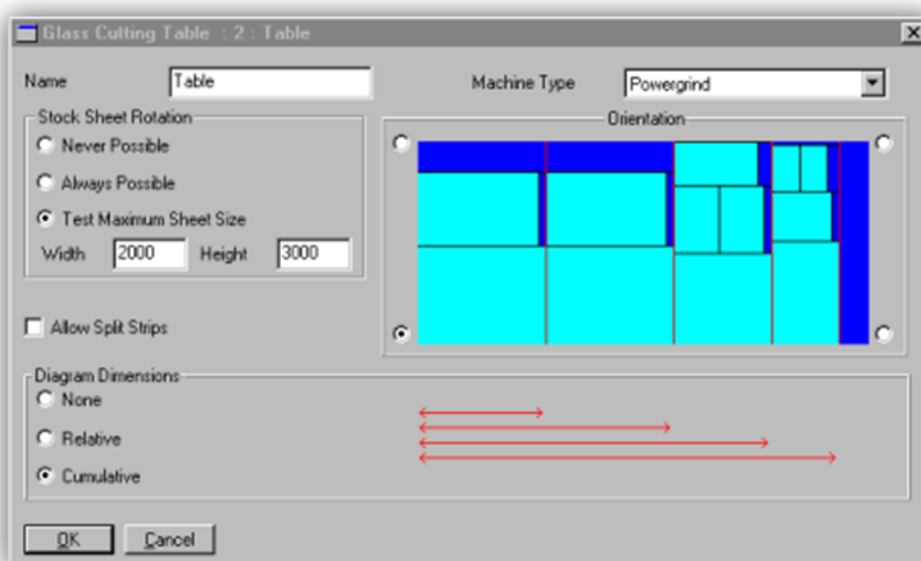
Glass Cutting Table : 2 : Table

Name Table

Machine Type Powergrind

Stock Sheet Rotation

Never Possible

Always Possible

Test Maximum Sheet Size

Width 2000 Height 3000

Orientation

Allow Split Strips

Diagram Dimensions

None

Relative

Cumulative

OK Cancel